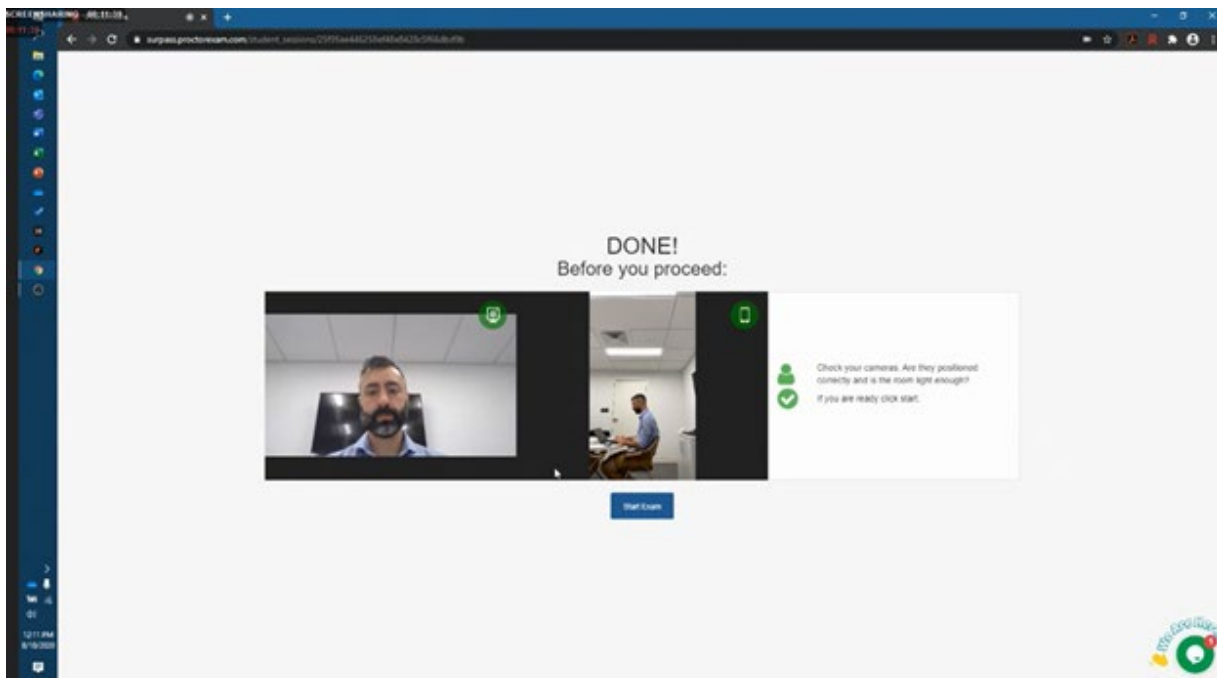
SCREEN SHARING 00:11:28

surpass.proctorexam.com/student_sessions/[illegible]

DONE!
Before you proceed:

Check your cameras. Are they positioned correctly and is the room light enough?

If you are ready click start.

Start Exam

12:11 PM
8/19/2020

We Are Here